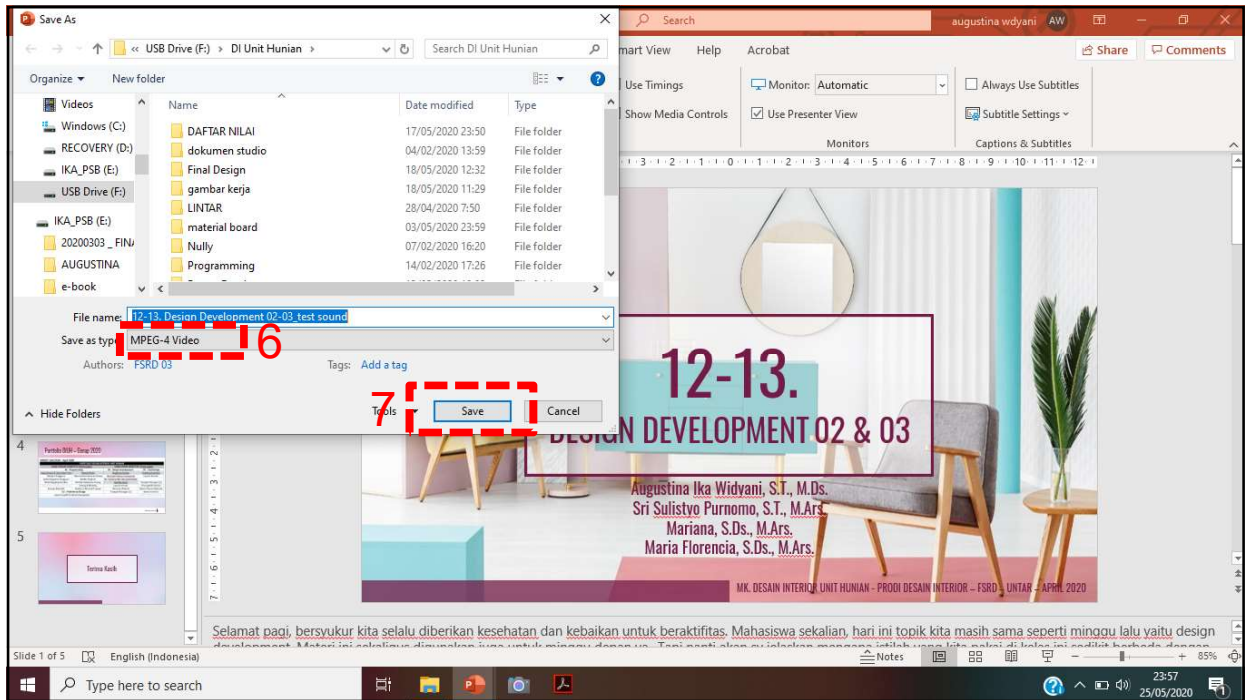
Save As
« USB Drive (F:) › DI Unit Hunian ›
Search DI Unit Hunian
Organize ▾ New folder

| Name | Date modified | Type |
|---|---|---|
| DAFTAR NILAI | 17/05/2020 23:50 | File folder |
| dokumen studio | 04/02/2020 13:59 | File folder |
| Final Design | 18/05/2020 12:32 | File folder |
| gambar kerja | 18/05/2020 11:29 | File folder |
| LINTAR | 28/04/2020 7:50 | File folder |
| material board | 03/05/2020 23:59 | File folder |
| Nully | 07/02/2020 16:20 | File folder |
| Programming | 14/02/2020 17:26 | File folder |

Videos
Local Disk (C:)
RECOVERY (D:)
IKA_PSB (E:)
USB Drive (F:)
IKA_PSB (E:)
20200303 _ FIN
AUGUSTINA
e-book

File name: 12-13. Design Development 02-03_test sound
Save as type: MPEG-4 Video
6
Authors: FSRD 03 Tags: Add a tag
7
Hide Folders Tools ▾ Save Cancel

Search
augustina wdyani AW
Smart View Help Acrobat
Share Comments
Use Timings
Show Media Controls
Monitor: Automatic
Use Presenter View
Monitors
Always Use Subtitles
Subtitle Settings
Captions & Subtitles

12-13.
DESIGN DEVELOPMENT 02 & 03
Augustina Ika Widyani, S.T., M.Ds.
Sri Sulistyo Purnomo, S.T., M.Ars.
Mariana, S.Ds., M.Ars.
Maria Florencia, S.Ds., M.Ars.
MK. DESAIN INTERIOR UNIT HUNIAN – PRODI DESAIN INTERIOR – FSRD – UNTAR – APRIL 2020

4
5
Terima Kasih

Selamat pagi, bersyukur kita selalu diberikan kesehatan dan kebaikan untuk beraktifitas. Mahasiswa sekalian, hari ini topik kita masih sama seperti minggu lalu yaitu design development. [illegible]

Slide 1 of 5 English (Indonesia) Notes 85%
Type here to search
23:57
25/05/2020